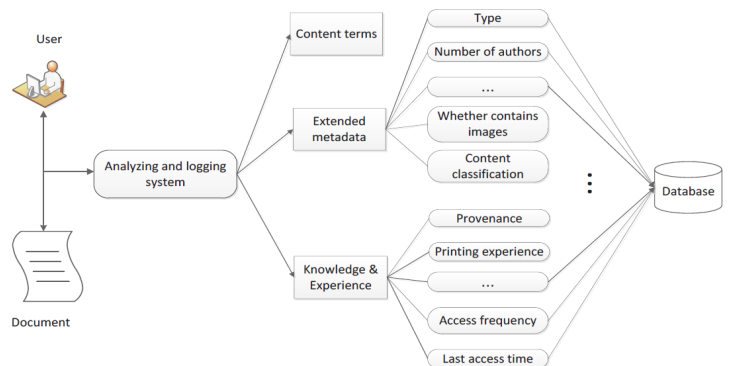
User

Document

Analyzing and logging system

Content terms

Extended metadata

Knowledge & Experience

Type

Number of authors

...

Whether contains images

Content classification

Provenance

Printing experience

...

Access frequency

Last access time

Database